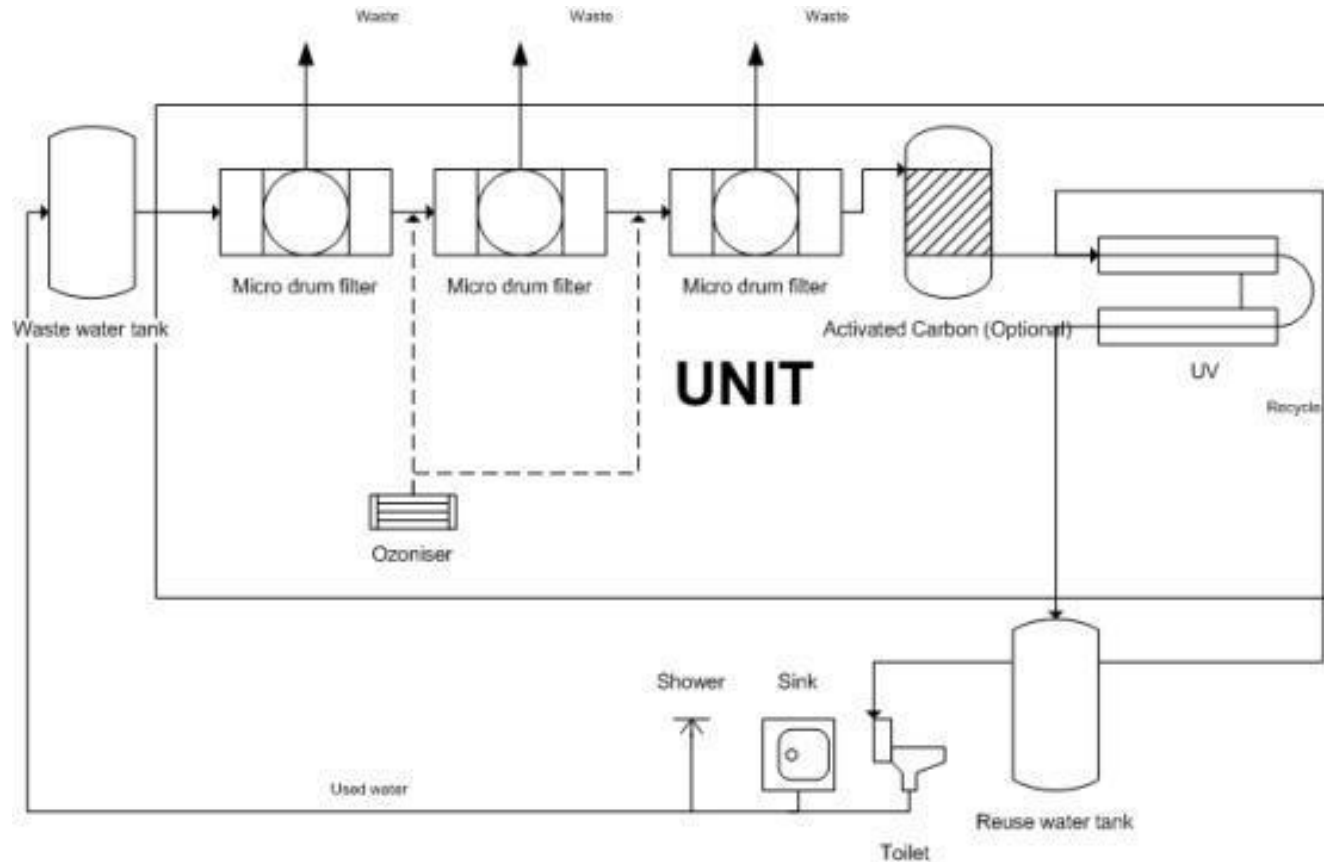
Waste

Waste

Waste

Micro drum filter

Micro drum filter

Micro drum filter

Waste water tank

Activated Carbon (Optional)

UV

UNIT

Recycle

Ozoniser

Shower

Sink

Used water

Reuse water tank

Toilet